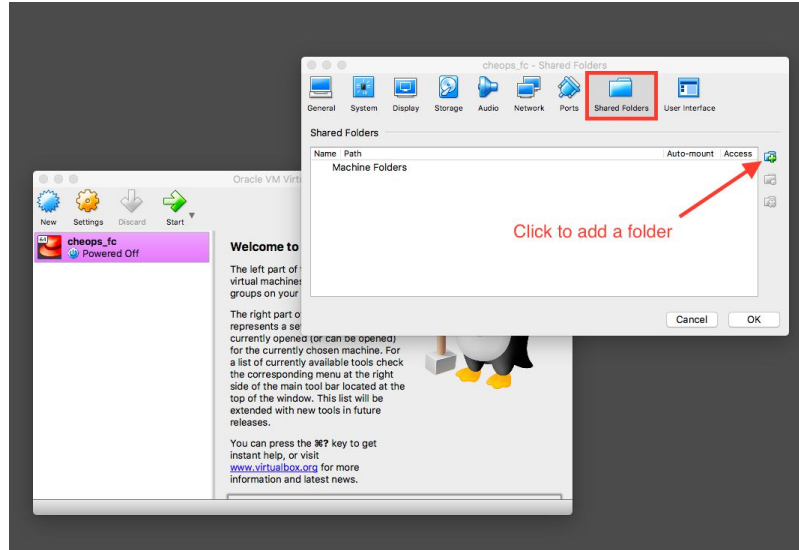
cheops_fc - Shared Folders

General System Display Storage Audio Network Ports Shared Folders User Interface

Shared Folders

| Name | Path | Auto-mount | Access |
|---|---|---|---|
| | Machine Folders | | |

Click to add a folder

Cancel OK

Oracle VM Virt

New Settings Discard Start

cheops_fc
Powered Off

Welcome to

The left part of virtual machines groups on your

The right part o represents a set currently opened (or can be opened) for the currently chosen machine. For a list of currently available tools check the corresponding menu at the right side of the main tool bar located at the top of the window. This list will be extended with new tools in future releases.

You can press the ⌘? key to get instant help, or visit www.virtualbox.org for more information and latest news.